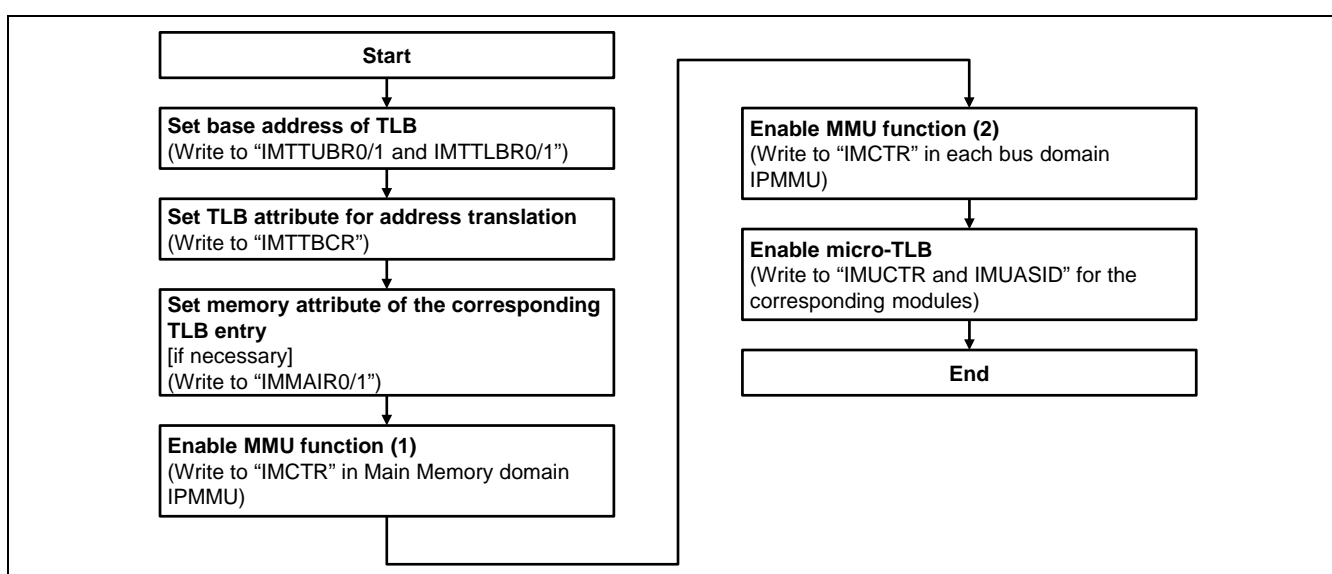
Start

Set base address of TLB
(Write to "IMTTUBR0/1 and IMTTLBR0/1")

Set TLB attribute for address translation
(Write to "IMTTBCR")

Set memory attribute of the corresponding TLB entry
[if necessary]
(Write to "IMMAIR0/1")

Enable MMU function (1)
(Write to "IMCTR" in Main Memory domain IPMMU)

Enable MMU function (2)
(Write to "IMCTR" in each bus domain IPMMU)

Enable micro-TLB
(Write to "IMUCTR and IMUASID" for the corresponding modules)

End